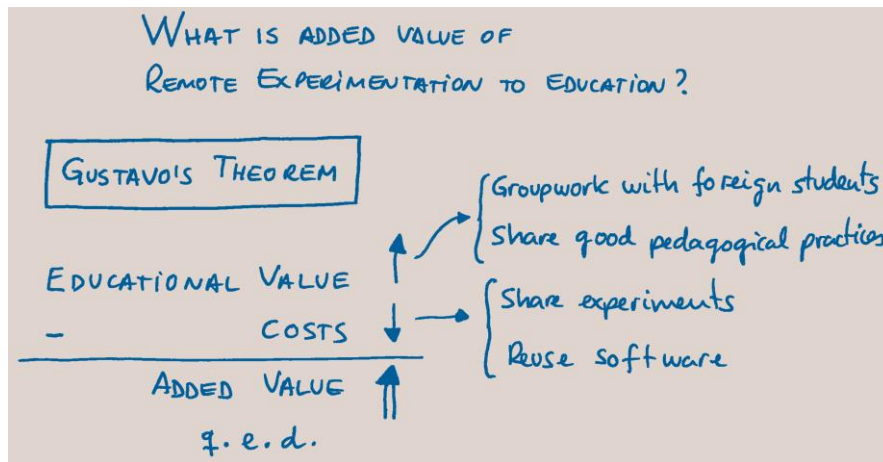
WHAT IS ADDED VALUE OF
REMOTE EXPERIMENTATION TO EDUCATION?

GUSTAVO'S THEOREM

Groupwork with foreign students
Share good pedagogical practices

EDUCATIONAL VALUE ↑
− COSTS ↓

Share experiments
Reuse software

ADDED VALUE ⇑

q. e. d.